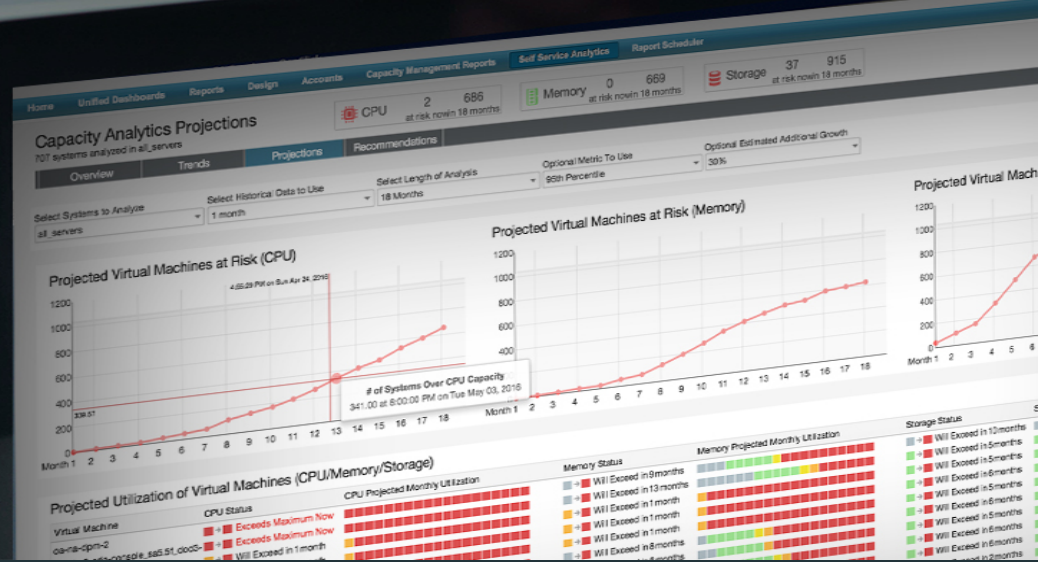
Home Unified Dashboards Reports Design Accounts Capacity Management Reports Self Service Analytics Report Scheduler

CPU 2 686 at risk now in 18 months

Memory 0 669 at risk now in 18 months

Storage 37 915 at risk now in 18 months

Capacity Analytics Projections
707 systems analyzed in all_servers

Overview Trends Projections Recommendations

Select Systems to Analyze
all_servers

Select Historical Data to Use
1 month

Select Length of Analysis
18 Months

Optional Metric To Use
95th Percentile

Optional Estimated Additional Growth
30%

Projected Virtual Machines at Risk (CPU)

4:55:29 PM on Sun Apr 24, 2016

# of Systems Over CPU Capacity
341.00 at 8:00:00 PM on Tue May 03, 2016

1200 1000 800 600 400 200 0
339.51
Month 1 2 3 4 5 6 7 8 9 10 11 12 13 14 15 16 17 18

Projected Virtual Machines at Risk (Memory)

1200 1000 800 600 400 200 0
Month 1 2 3 4 5 6 7 8 9 10 11 12 13 14 15 16 17 18

Projected Virtual Machi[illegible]

1200 1000 800 600 400 200 0
Month 1 2 3 4 5 6

Projected Utilization of Virtual Machines (CPU/Memory/Storage)

Virtual Machine
ca-ns-cpm-2
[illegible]-console_sa5.51_doc5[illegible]

CPU Status
Exceeds Maximum Now
Exceeds Maximum Now
Will Exceed in 1month

CPU Projected Monthly Utilization

Memory Status
Will Exceed in 9months
Will Exceed in 13months
Will Exceed in 1month
Will Exceed in 1month
Will Exceed in 1month
Will Exceed in 8months

Memory Projected Monthly Utilization

Storage Status
Will Exceed in 10months
Will Exceed in 5months
Will Exceed in 5months
Will Exceed in 6months
Will Exceed in 5months
Will Exceed in 6months
Will Exceed in 5months
Will Exceed in 6months
Will Exceed in 6months
Will Exceed in 5months